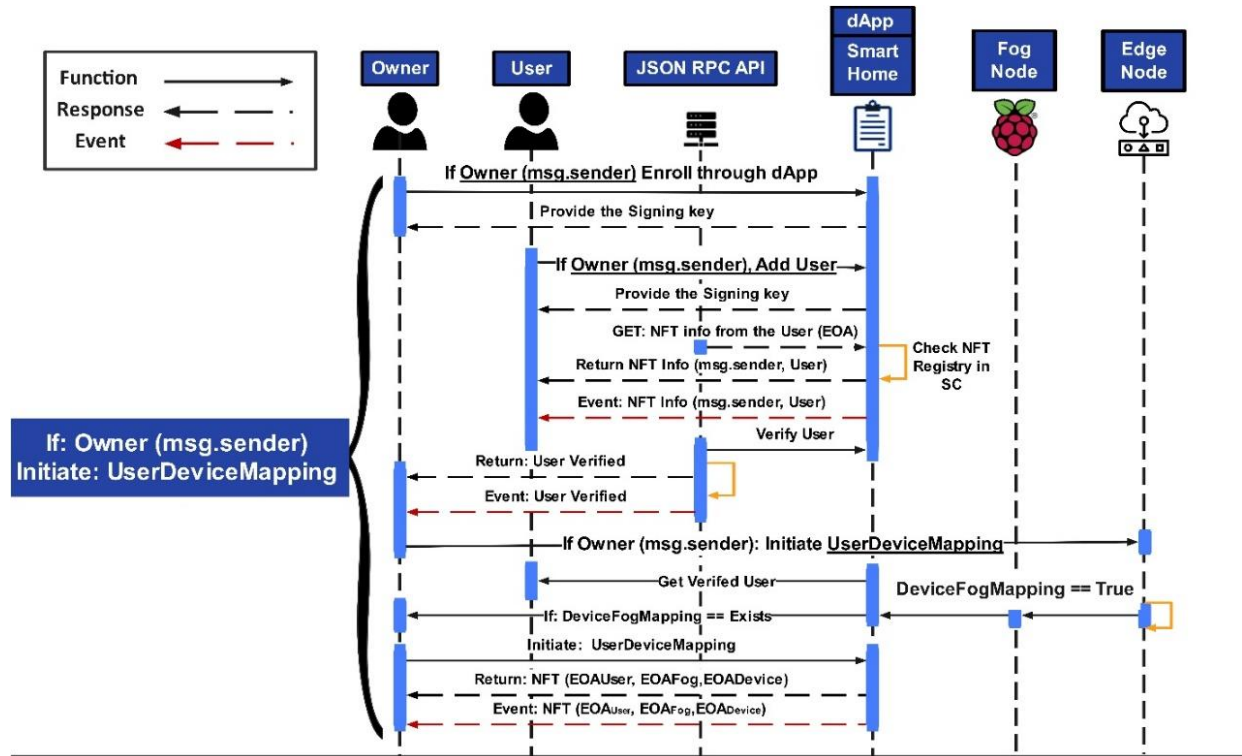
Function
Response
Event

Owner

User

JSON RPC API

dApp
Smart Home

Fog Node

Edge Node

If Owner (msg.sender) Enroll through dApp

Provide the Signing key

If Owner (msg.sender), Add User

Provide the Signing key

GET: NFT info from the User (EOA)

Check NFT Registry in SC

Return NFT Info (msg.sender, User)

Event: NFT Info (msg.sender, User)

Verify User

If: Owner (msg.sender)
Initiate: UserDeviceMapping

Return: User Verified

Event: User Verified

If Owner (msg.sender): Initiate UserDeviceMapping

Get Verifed User

DeviceFogMapping == True

If: DeviceFogMapping == Exists

Initiate: UserDeviceMapping

Return: NFT (EOAUser, EOAFog,EOADevice)

Event: NFT ($EOA_{User}$, $EOA_{Fog}$,$EOA_{Device}$)